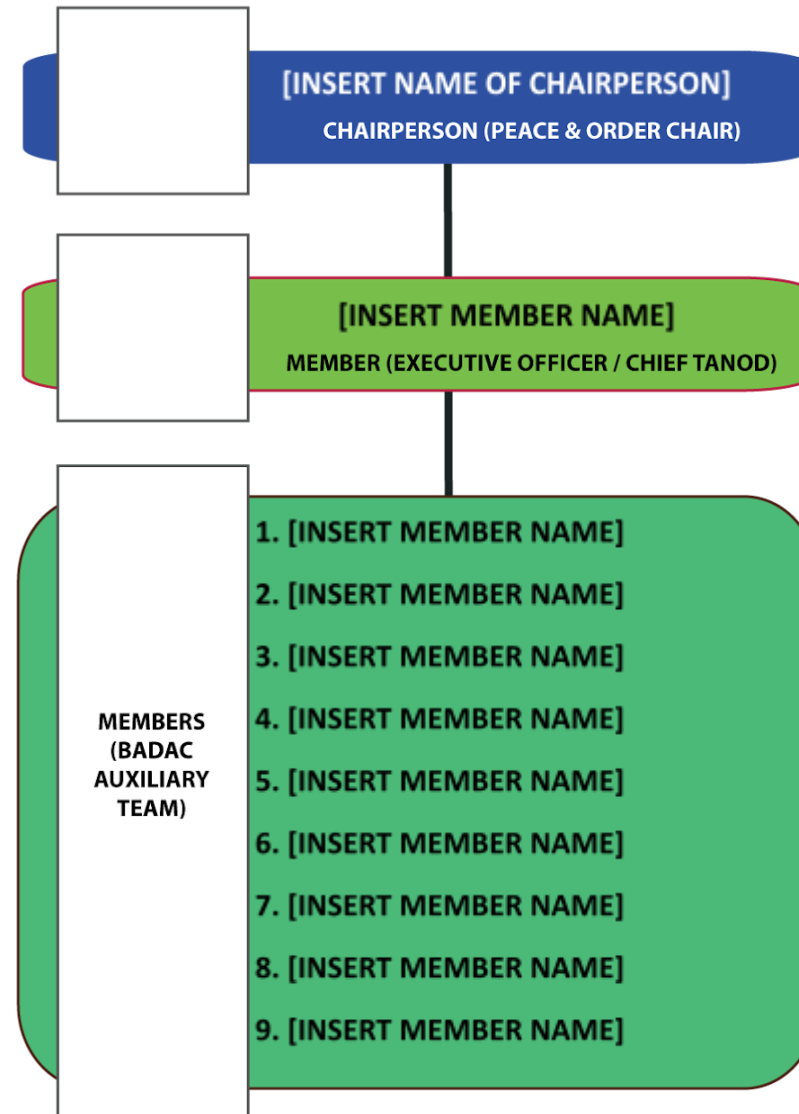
[INSERT NAME OF CHAIRPERSON]
CHAIRPERSON (PEACE & ORDER CHAIR)

[INSERT MEMBER NAME]
MEMBER (EXECUTIVE OFFICER / CHIEF TANOD)

MEMBERS (BADAC AUXILIARY TEAM)

1. [INSERT MEMBER NAME]
2. [INSERT MEMBER NAME]
3. [INSERT MEMBER NAME]
4. [INSERT MEMBER NAME]
5. [INSERT MEMBER NAME]
6. [INSERT MEMBER NAME]
7. [INSERT MEMBER NAME]
8. [INSERT MEMBER NAME]
9. [INSERT MEMBER NAME]